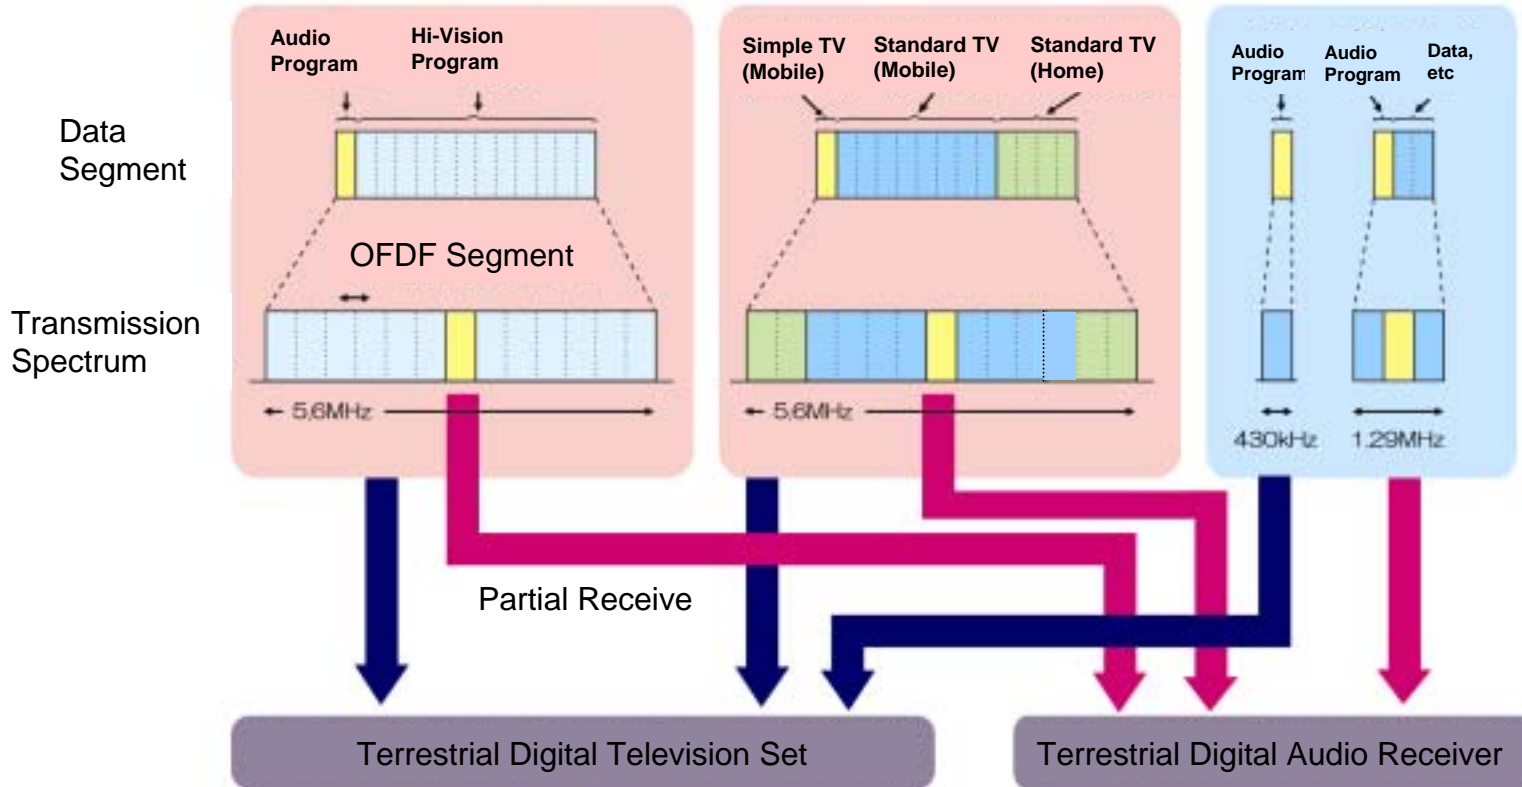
Data Segment

Transmission Spectrum

Audio Program

Hi-Vision Program

OFDF Segment

← 5,6MHz →

Simple TV (Mobile)

Standard TV (Mobile)

Standard TV (Home)

← 5,6MHz →

Audio Program

Audio Program

Data, etc

430kHz

1.29MHz

Partial Receive

Terrestrial Digital Television Set

Terrestrial Digital Audio Receiver